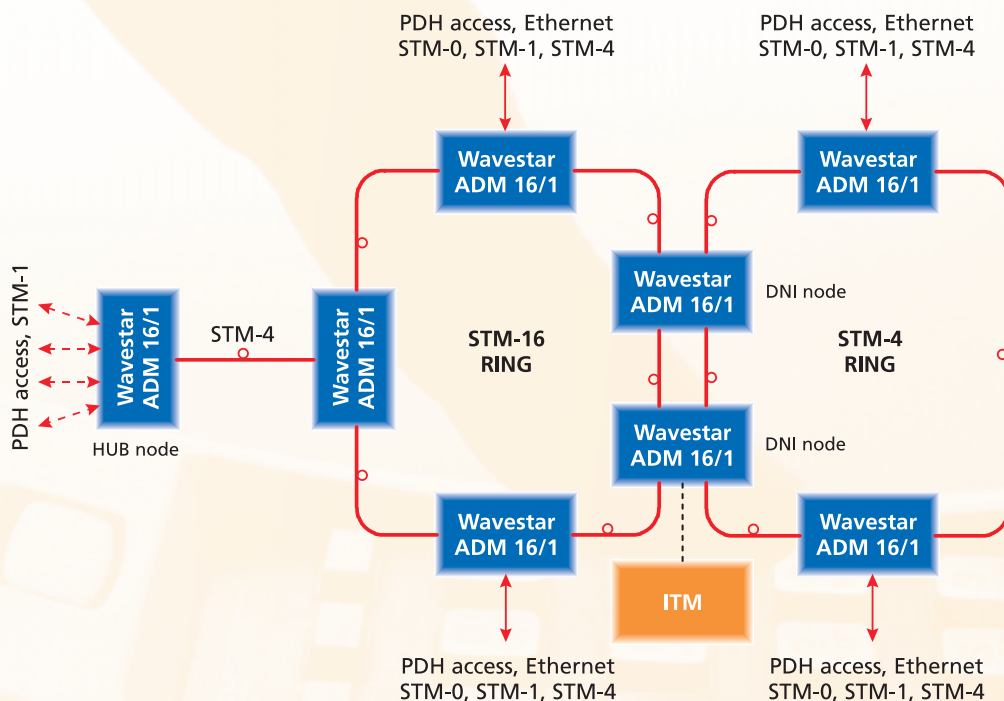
PDH access, Ethernet
STM-0, STM-1, STM-4

PDH access, Ethernet
STM-0, STM-1, STM-4

Wavestar
ADM 16/1

Wavestar
ADM 16/1

PDH access, STM-1

Wavestar
ADM 16/1

STM-4

Wavestar
ADM 16/1

Wavestar
ADM 16/1

DNI node

STM-16
RING

STM-4
RING

HUB node

Wavestar
ADM 16/1

DNI node

Wavestar
ADM 16/1

Wavestar
ADM 16/1

ITM

PDH access, Ethernet
STM-0, STM-1, STM-4

PDH access, Ethernet
STM-0, STM-1, STM-4